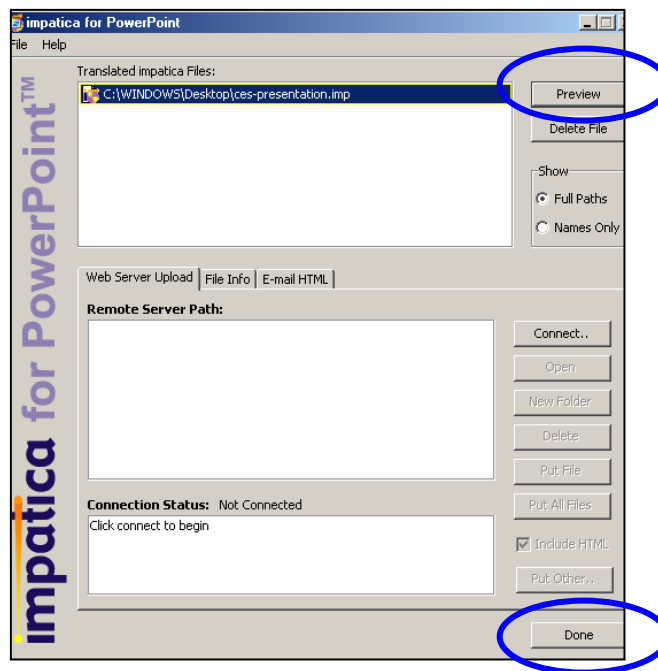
impatica for PowerPoint

File Help

impatica for PowerPoint™

Translated impatica Files:

C:\WINDOWS\Desktop\ces-presentation.imp

Preview

Delete File

Show

Full Paths

Names Only

Web Server Upload | File Info | E-mail HTML

Remote Server Path:

Connect..

Open

New Folder

Delete

Put File

Put All Files

Include HTML

Put Other..

Connection Status: Not Connected

Click connect to begin

Done